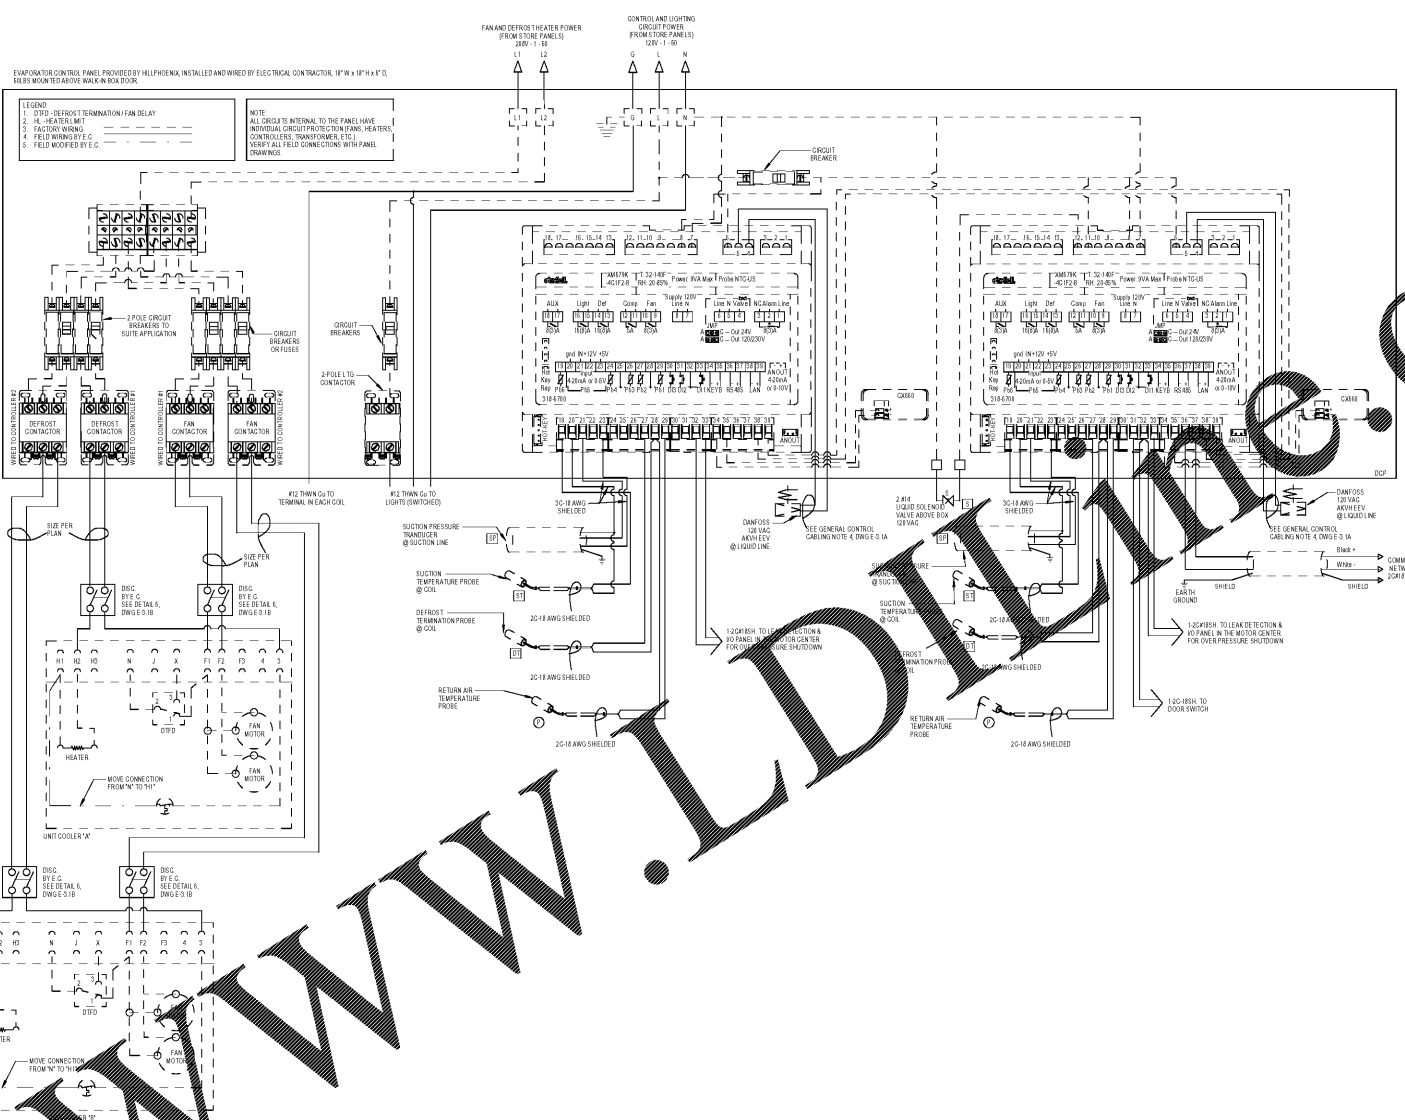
FAN AND DEFROST HEATER POWER (FROM STORE PANELS) 208V - 1 - 60

CONTROL AND LIGHTING CIRCUIT POWER (FROM STORE PANELS) 120V - 1 - 60

L1 L2 G L N

EVAPORATOR CONTROL PANEL PROVIDED BY HILLPHOENIX, INSTALLED AND WIRED BY ELECTRICAL CONTRACTOR, 18" W x 18" H x 8" D, 60LBS MOUNTED ABOVE WALK-IN BOX DOOR.

LEGEND:
1. DTFD - DEFROST TERMINATION / FAN DELAY
2. HL - HEATER LIMIT
3. FACTORY WIRING
4. FIELD WIRING BY E.C.
5. FIELD MODIFIED BY E.C.

NOTE:
ALL CIRCUITS INTERNAL TO THE PANEL HAVE INDIVIDUAL CIRCUIT PROTECTION (FANS, HEATERS, CONTROLLERS, TRANSFORMER, ETC.). VERIFY ALL FIELD CONNECTIONS WITH PANEL DRAWINGS.

L1 L2 G L N

CIRCUIT BREAKER

2 POLE CIRCUIT BREAKERS TO SUITE APPLICATION

CIRCUIT BREAKERS OR FUSES

CIRCUIT BREAKERS

2-POLE LTG CONTACTOR

WIRED TO CONTROLLER #2 DEFROST CONTACTOR
DEFROST CONTACTOR WIRED TO CONTROLLER #1
WIRED TO CONTROLLER #1 FAN CONTACTOR
FAN CONTACTOR WIRED TO CONTROLLER #2

#12 THWN Cu TO TERMINAL IN EACH COIL

#12 THWN Cu TO LIGHTS (SWITCHED)

XM679K -4C1F2-B T: 32-140F RH: 20-85% Power: 9VA Max Probe NTC-US
AUX Light Def Comp Fan Supply 120V Line N Line N Valve NC Alarm Line
8(3)A 16(8)A 16(8)A 5A 8(3)A 8(3)A
JMP Out 24V Out 120/230V
gnd IN +12V +5V
Hot Key Rep 4-20mA or 0-5V Pb6 Pb5 Pb4 Pb3 Pb2 Pb1 DI3 DI2 DI1 KEYB RS-485 LAN ANOUT 4-20mA or 0-10V
318-6700
ANOUT

CX660

CX660

DCP

3C-18 AWG SHIELDED

SUCTION PRESSURE TRANDUCER @ SUCTION LINE

SP

SUCTION TEMPERATURE PROBE @ COIL

ST

2C-18 AWG SHIELDED

DEFROST TERMINATION PROBE @ COIL

DT

2C-18 AWG SHIELDED

RETURN AIR TEMPERATURE PROBE

2C-18 AWG SHIELDED

1-2C#18SH. TO LEAK DETECTION & I/O PANEL IN MOTOR CENTER FOR OVER PRESSURE SHUTDOWN

DANFOSS 120 VAC AKVH EEV @ LIQUID LINE

SEE GENERAL CONTROL CABLING NOTE 4, DWG E-3.1A

2 #14 LIQUID SOLENOID VALVE ABOVE BOX 120 VAC

S

3C-18 AWG SHIELDED

SP

SUCTION PRESSURE TRANDUCER @ SUCTION LINE

ST

SUCTION TEMPERATURE PROBE @ COIL

2C-18 AWG SHIELDED

DEFROST TERMINATION PROBE @ COIL

DT

2C-18 AWG SHIELDED

RETURN AIR TEMPERATURE PROBE

2C-18 AWG SHIELDED

1-2C#18SH. TO LEAK DETECTION & I/O PANEL IN THE MOTOR CENTER FOR OVER PRESSURE SHUTDOWN

1-2C-18SH. TO DOOR SWITCH

DANFOSS 120 VAC AKVH EEV @ LIQUID LINE

SEE GENERAL CONTROL CABLING NOTE 4, DWG E-3.1A

Black + White - SHIELD

EARTH GROUND

SHIELD

COMM NETW 2C#18

SIZE PER PLAN

SIZE PER PLAN

DISC BY E.C. SEE DETAIL 6, DWG E-3.1B

DISC BY E.C. SEE DETAIL 6, DWG E-3.1B

H1 H2 H3 N J X F1 F2 F3 4 3

DTFD

HEATER

FAN MOTOR

FAN MOTOR

MOVE CONNECTION FROM "N" TO "H1"

UNIT COOLER "A"

DISC BY E.C. SEE DETAIL 6, DWG E-3.1B

DISC BY E.C. SEE DETAIL 6, DWG E-3.1B

2 H3 N J X F1 F2 F3 4 3

DTFD

TER

FAN MOTOR

MOVE CONNECTION FROM "N" TO "H1"

www.LDLine.c